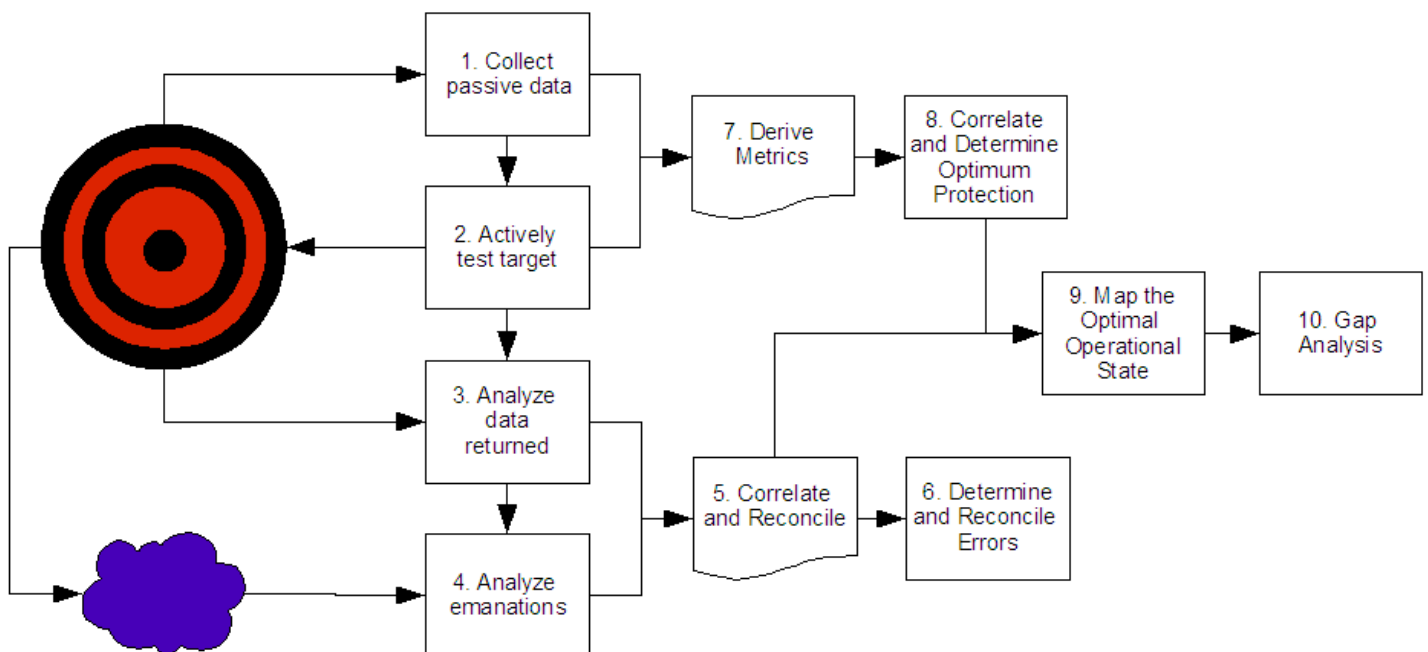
1. Collect passive data

2. Actively test target

3. Analyze data returned

4. Analyze emanations

5. Correlate and Reconcile

6. Determine and Reconcile Errors

7. Derive Metrics

8. Correlate and Determine Optimum Protection

9. Map the Optimal Operational State

10. Gap Analysis